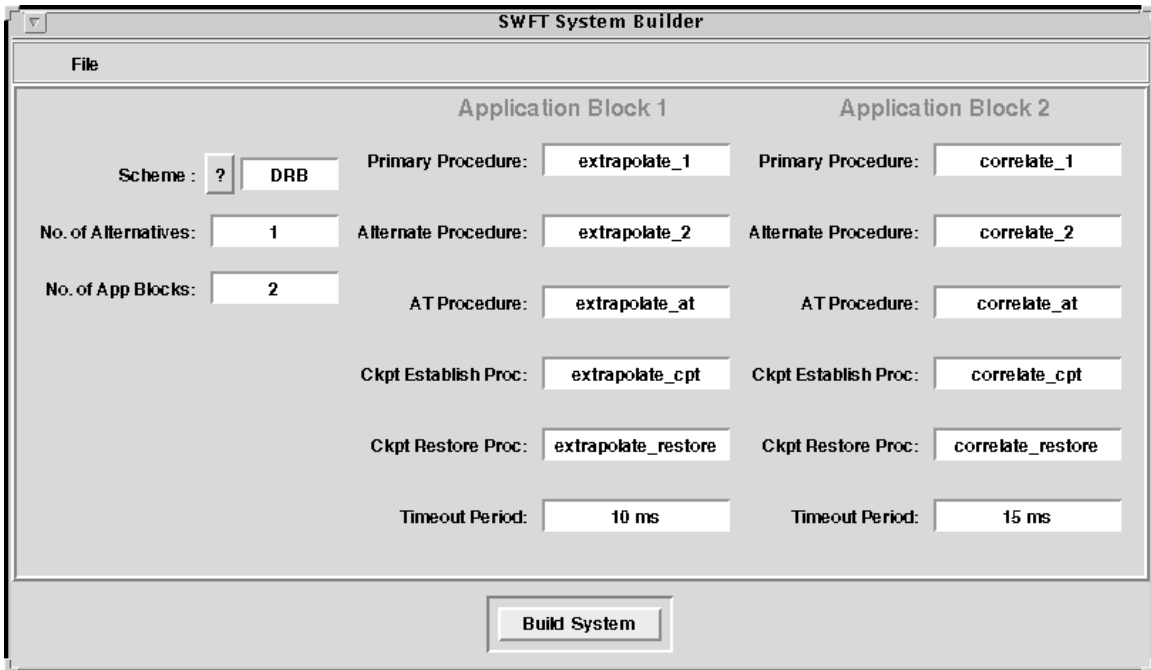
SWFT System Builder

File

Application Block 1

Application Block 2

Scheme : ? DRB

No. of Alternatives: 1

No. of App Blocks: 2

Primary Procedure: extrapolate_1

Alternate Procedure: extrapolate_2

AT Procedure: extrapolate_at

Ckpt Establish Proc: extrapolate_cpt

Ckpt Restore Proc: extrapolate_restore

Timeout Period: 10 ms

Primary Procedure: correlate_1

Alternate Procedure: correlate_2

AT Procedure: correlate_at

Ckpt Establish Proc: correlate_cpt

Ckpt Restore Proc: correlate_restore

Timeout Period: 15 ms

Build System